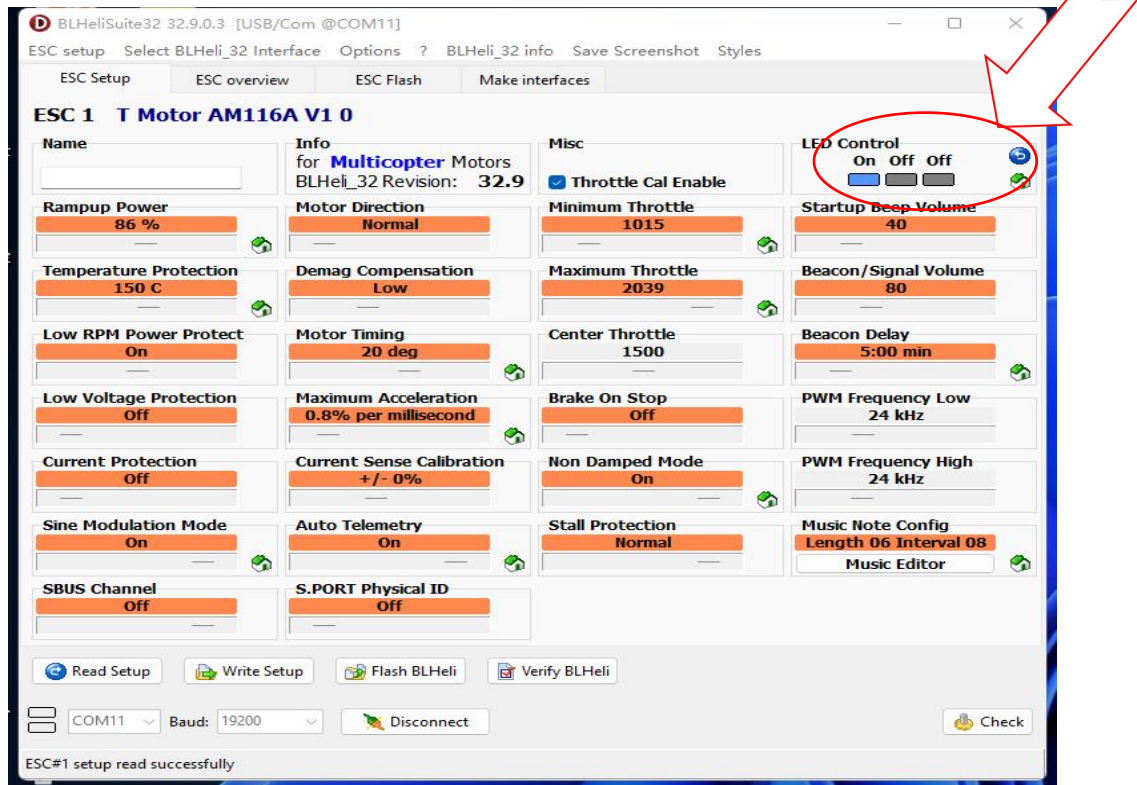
BLHeliSuite32 32.9.0.3 [USB/Com @COM11]

ESC setup Select BLHeli_32 Interface Options ? BLHeli_32 info Save Screenshot Styles

ESC Setup ESC overview ESC Flash Make interfaces

ESC 1 T Motor AM116A V1 0

Name

Info
for Multicopter Motors
BLHeli_32 Revision: 32.9

Misc
Throttle Cal Enable

LED Control
On Off Off

Rampup Power
86 %

Motor Direction
Normal

Minimum Throttle
1015

Startup Beep Volume
40

Temperature Protection
150 C

Demag Compensation
Low

Maximum Throttle
2039

Beacon/Signal Volume
80

Low RPM Power Protect
On

Motor Timing
20 deg

Center Throttle
1500

Beacon Delay
5:00 min

Low Voltage Protection
Off

Maximum Acceleration
0.8% per millisecond

Brake On Stop
Off

PWM Frequency Low
24 kHz

Current Protection
Off

Current Sense Calibration
+/- 0%

Non Damped Mode
On

PWM Frequency High
24 kHz

Sine Modulation Mode
On

Auto Telemetry
On

Stall Protection
Normal

Music Note Config
Length 06 Interval 08
Music Editor

SBUS Channel
Off

S.PORT Physical ID
Off

Read Setup Write Setup Flash BLHeli Verify BLHeli

COM11 Baud: 19200 Disconnect Check

ESC#1 setup read successfully